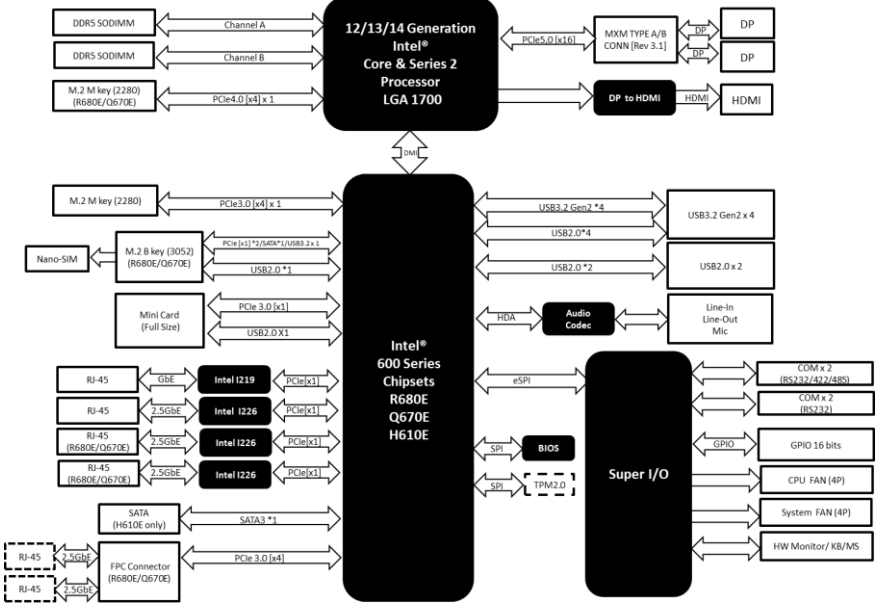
12/13/14 Generation Intel® Core & Series 2 Processor LGA 1700

DDR5 SODIMM
Channel A
DDR5 SODIMM
Channel B
M.2 M key (2280) (R680E/Q670E)
PCIe4.0 [x4] x 1

PCIe5.0 [x16]
MXM TYPE A/B CONN [Rev 3.1]
DP
DP
DP
DP
DP to HDMI
HDMI
HDMI

DMI

M.2 M key (2280)
PCIe3.0 [x4] x 1
Nano-SIM
M.2 B key (3052) (R680E/Q670E)
PCIe [x1] *2/SATA*1/USB3.2 x 1
USB2.0 *1
Mini Card (Full Size)
PCIe 3.0 [x1]
USB2.0 X1

Intel® 600 Series Chipsets R680E Q670E H610E

USB3.2 Gen2 *4
USB3.2 Gen2 x 4
USB2.0*4
USB2.0 *2
USB2.0 x 2
HDA
Audio Codec
Line-In Line-Out Mic

RJ-45
GbE
Intel I219
PCIe[x1]
RJ-45
2.5GbE
Intel I226
PCIe[x1]
RJ-45 (R680E/Q670E)
2.5GbE
Intel I226
PCIe[x1]
RJ-45 (R680E/Q670E)
2.5GbE
Intel I226
PCIe[x1]

eSPI
SPI
BIOS
SPI
TPM2.0

Super I/O
COM x 2 (RS232/422/485)
COM x 2 (RS232)
GPIO
GPIO 16 bits
CPU FAN (4P)
System FAN (4P)
HW Monitor/ KB/MS

SATA (H610E only)
SATA3 *1
RJ-45
2.5GbE
RJ-45
2.5GbE
FPC Connector (R680E/Q670E)
PCIe 3.0 [x4]